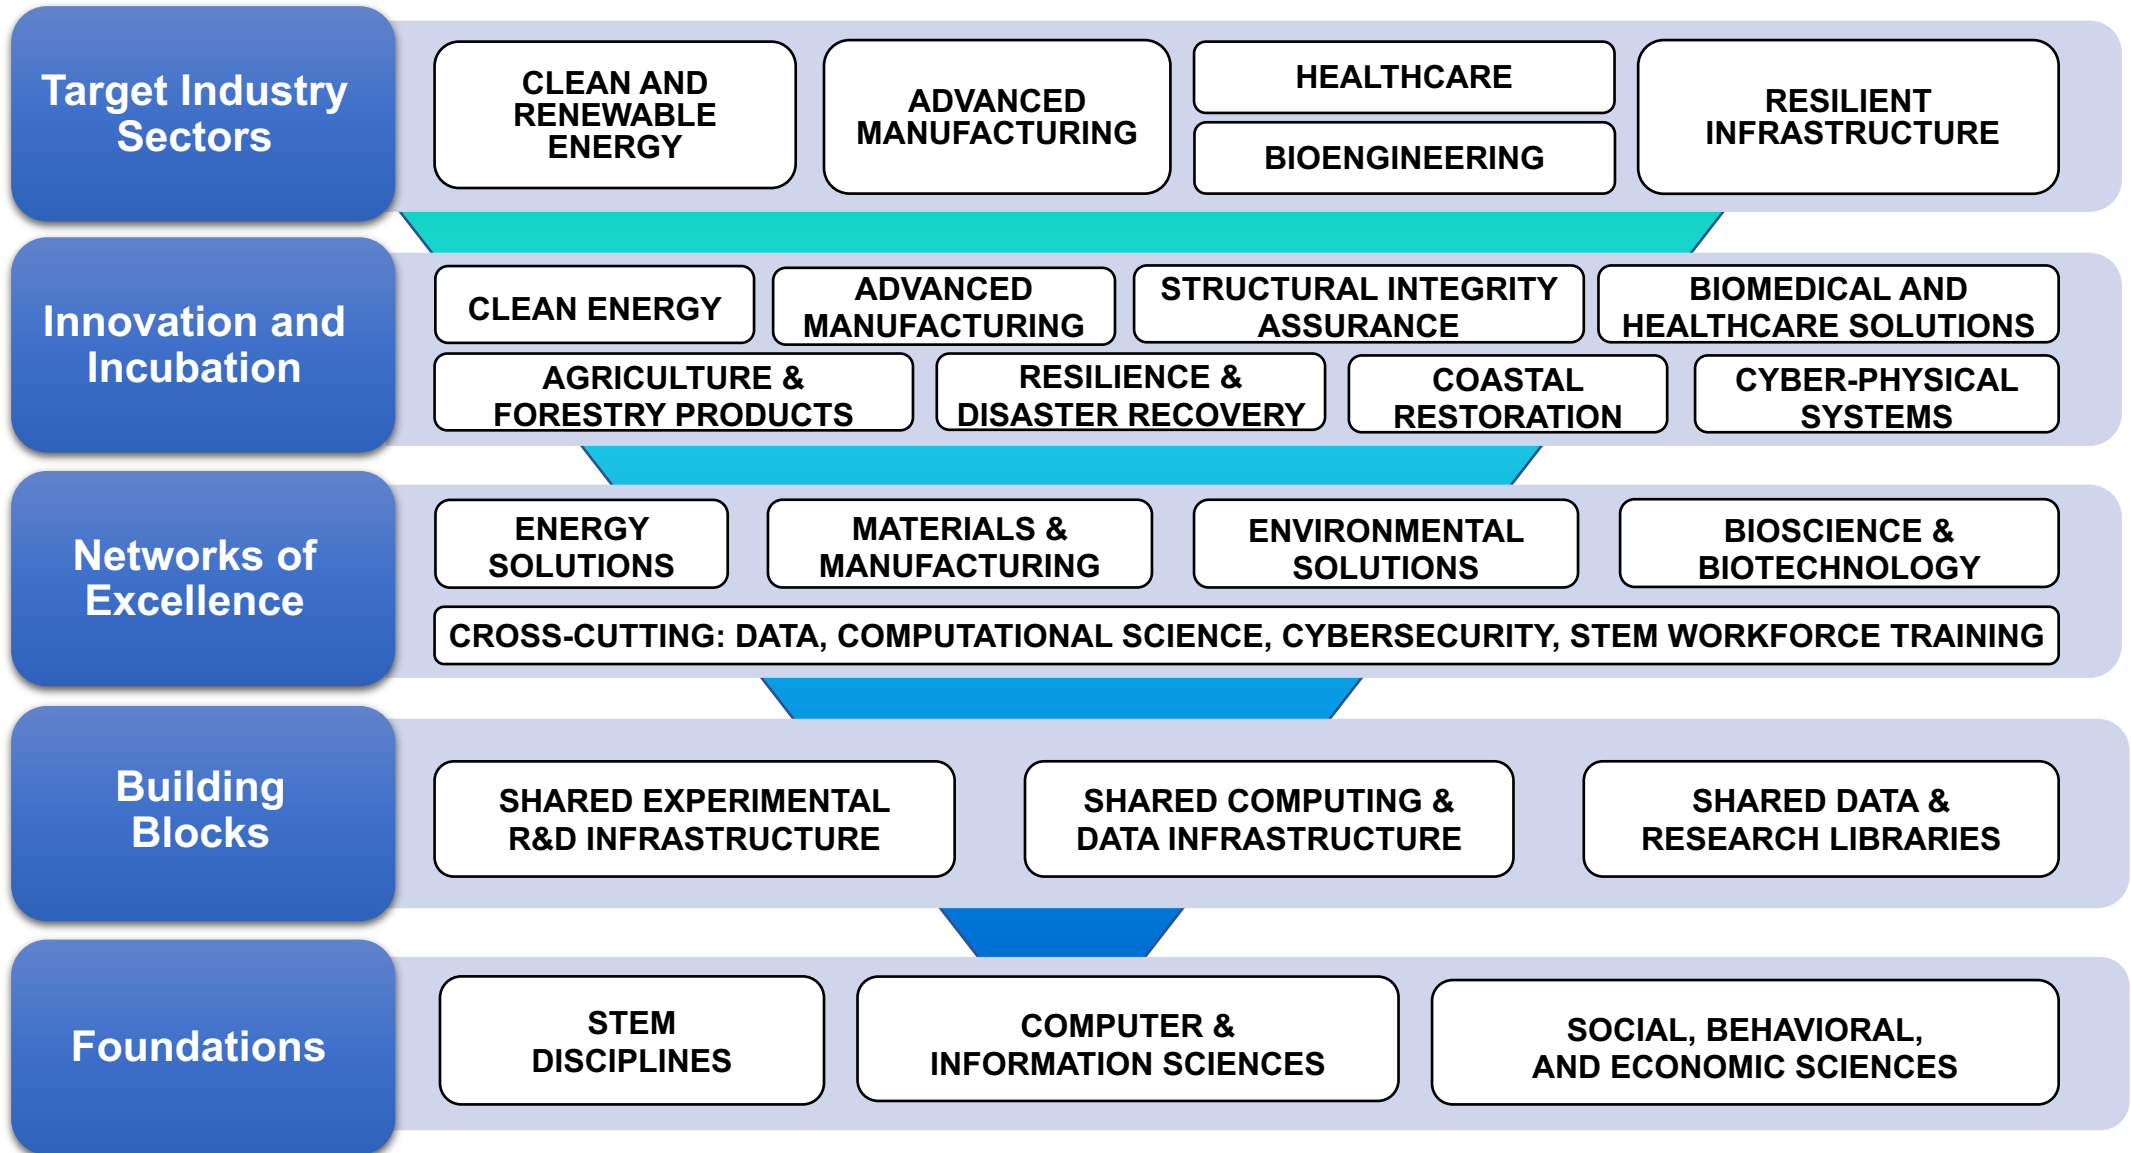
Target Industry Sectors

CLEAN AND RENEWABLE ENERGY

ADVANCED MANUFACTURING

HEALTHCARE

BIOENGINEERING

RESILIENT INFRASTRUCTURE

Innovation and Incubation

CLEAN ENERGY

ADVANCED MANUFACTURING

STRUCTURAL INTEGRITY ASSURANCE

BIOMEDICAL AND HEALTHCARE SOLUTIONS

AGRICULTURE & FORESTRY PRODUCTS

RESILIENCE & DISASTER RECOVERY

COASTAL RESTORATION

CYBER-PHYSICAL SYSTEMS

Networks of Excellence

ENERGY SOLUTIONS

MATERIALS & MANUFACTURING

ENVIRONMENTAL SOLUTIONS

BIOSCIENCE & BIOTECHNOLOGY

CROSS-CUTTING: DATA, COMPUTATIONAL SCIENCE, CYBERSECURITY, STEM WORKFORCE TRAINING

Building Blocks

SHARED EXPERIMENTAL R&D INFRASTRUCTURE

SHARED COMPUTING & DATA INFRASTRUCTURE

SHARED DATA & RESEARCH LIBRARIES

Foundations

STEM DISCIPLINES

COMPUTER & INFORMATION SCIENCES

SOCIAL, BEHAVIORAL, AND ECONOMIC SCIENCES